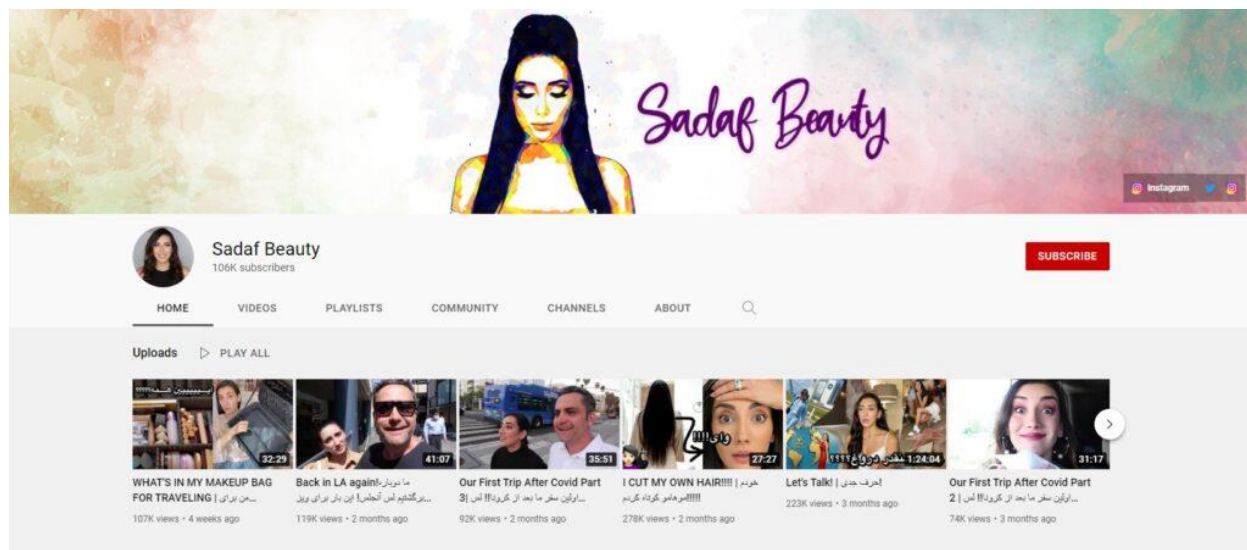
Sadaf Beauty

Instagram

Sadaf Beauty
106K subscribers

SUBSCRIBE

HOME VIDEOS PLAYLISTS COMMUNITY CHANNELS ABOUT

Uploads PLAY ALL

32:29
WHAT'S IN MY MAKEUP BAG FOR TRAVELING | ...من برای
107K views • 4 weeks ago

41:07
Back in LA again!-ما دوباره برگشتیم لس آنجلس! این بار برای ویژ...
119K views • 2 months ago

35:51
Our First Trip After Covid Part 3| اولین سفر ما بعد از کرونا!! لس...
92K views • 2 months ago

27:27
I CUT MY OWN HAIR!!!! | خودم موهامو کوتاه کردم!!!!
278K views • 2 months ago

1:24:04
Let's Talk! | حرف جدی!
223K views • 3 months ago

31:17
Our First Trip After Covid Part 2 | اولین سفر ما بعد از کرونا!! لس...
74K views • 3 months ago